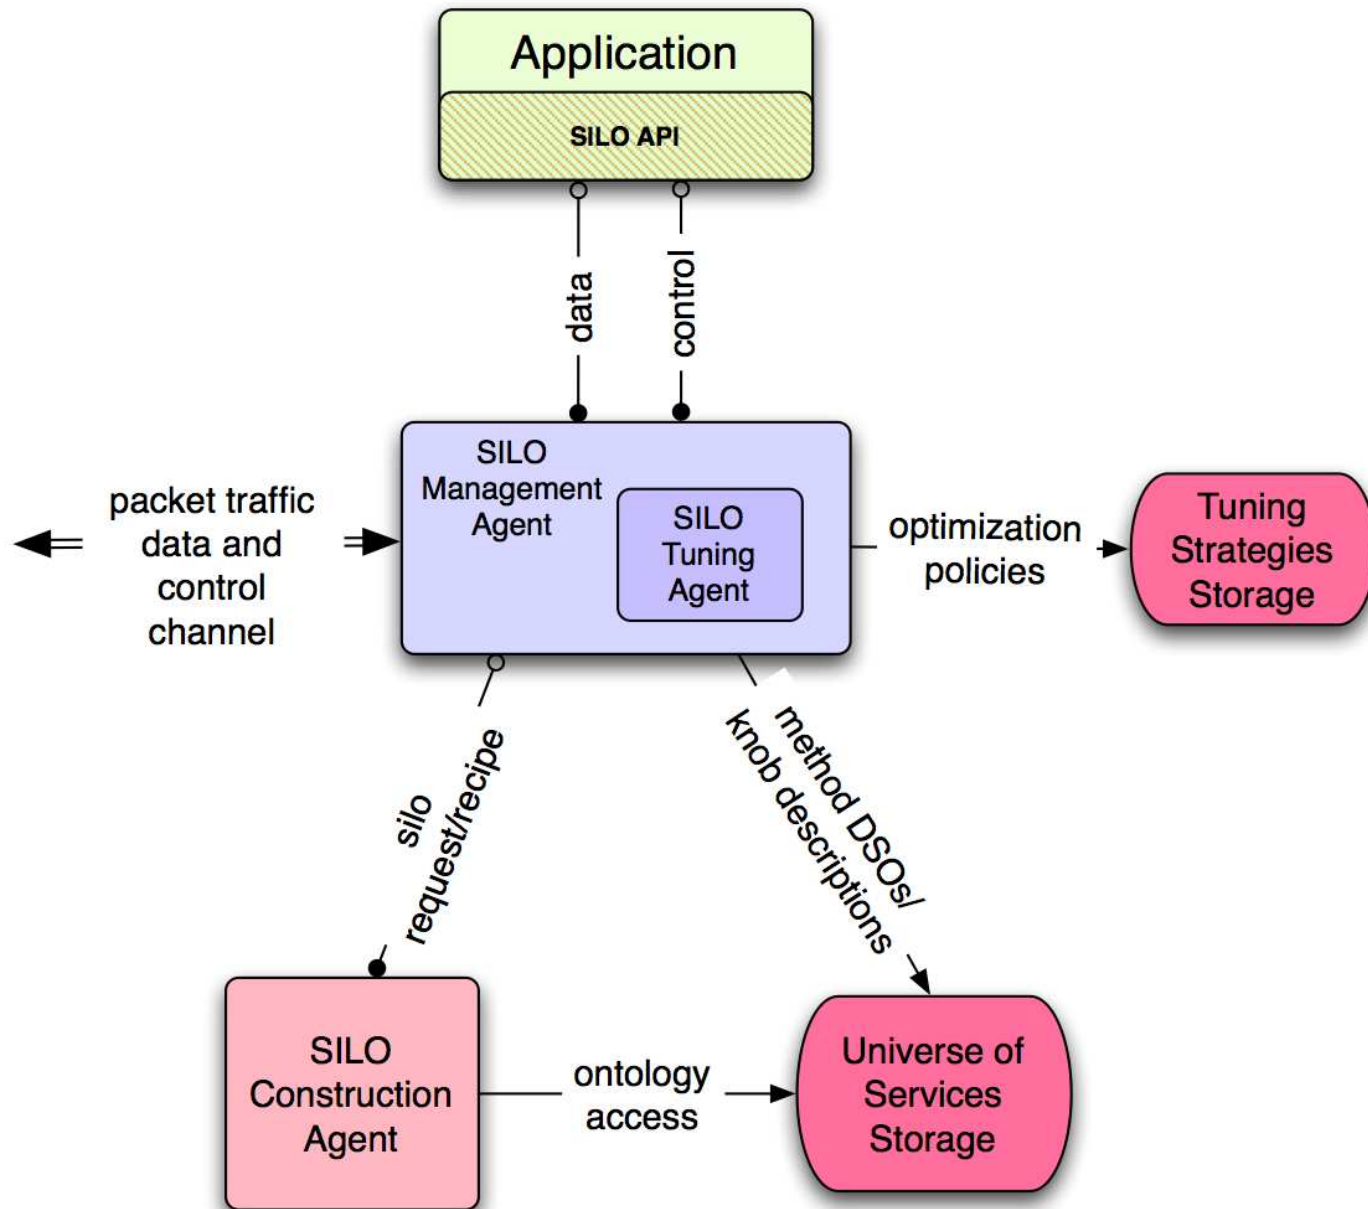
Application

SILO API

data

control

packet traffic data and control channel

SILO Management Agent

SILO Tuning Agent

optimization policies

Tuning Strategies Storage

silo request/recipe

method DSOs/ knob descriptions

SILO Construction Agent

ontology access

Universe of Services Storage